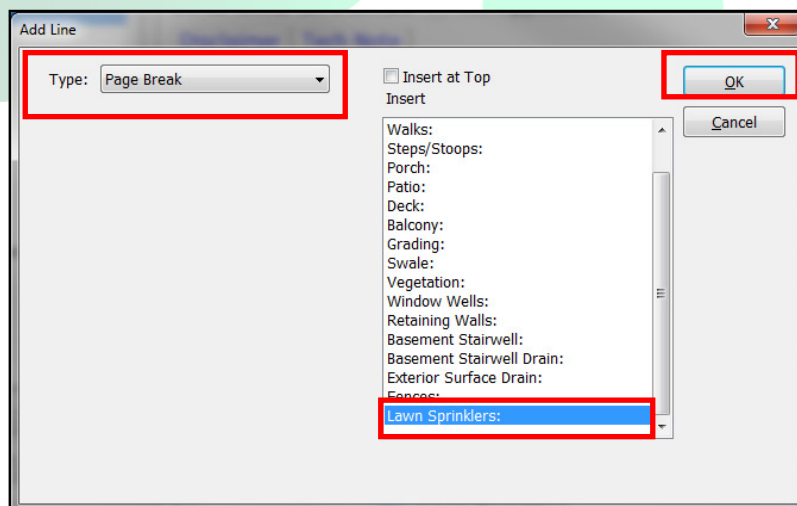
Add Line

Type: Page Break

Insert at Top

Insert

Walks:
Steps/Stoops:
Porch:
Patio:
Deck:
Balcony:
Grading:
Swale:
Vegetation:
Window Wells:
Retaining Walls:
Basement Stairwell:
Basement Stairwell Drain:
Exterior Surface Drain:
Fences:
Lawn Sprinklers:

OK

Cancel